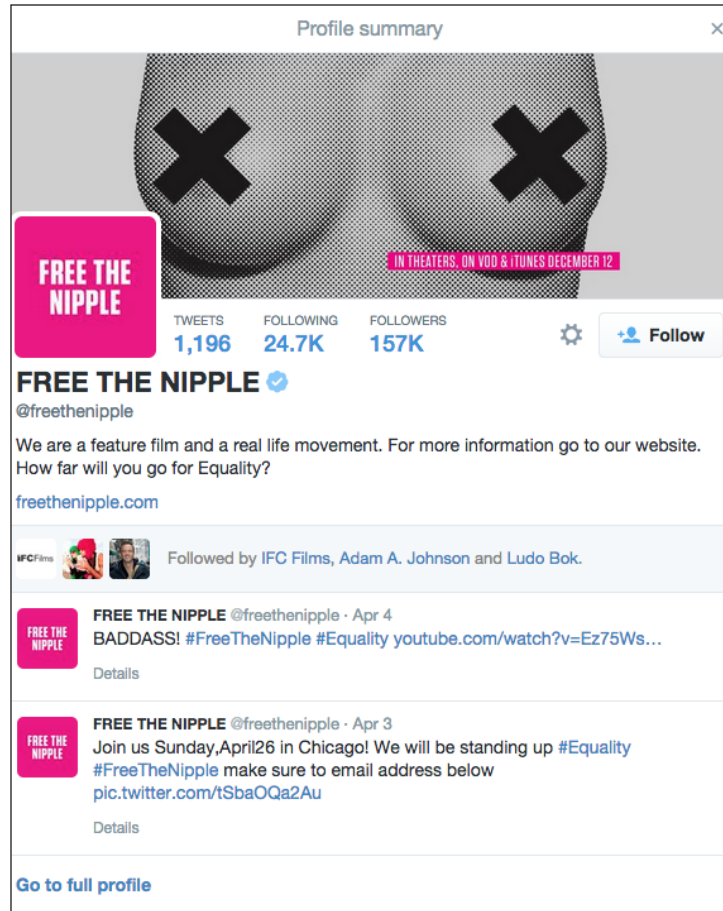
Profile summary ×

IN THEATERS, ON VOD & iTUNES DECEMBER 12

FREE THE NIPPLE

TWEETS 1,196
FOLLOWING 24.7K
FOLLOWERS 157K

Follow

FREE THE NIPPLE
@freethenipple

We are a feature film and a real life movement. For more information go to our website. How far will you go for Equality?

freethenipple.com

IFC Films

Followed by IFC Films, Adam A. Johnson and Ludo Bok.

FREE THE NIPPLE

FREE THE NIPPLE @freethenipple · Apr 4
BADDASS! #FreeTheNipple #Equality youtube.com/watch?v=Ez75Ws…

Details

FREE THE NIPPLE

FREE THE NIPPLE @freethenipple · Apr 3
Join us Sunday,April26 in Chicago! We will be standing up #Equality #FreeTheNipple make sure to email address below pic.twitter.com/tSbaOQa2Au

Details

Go to full profile